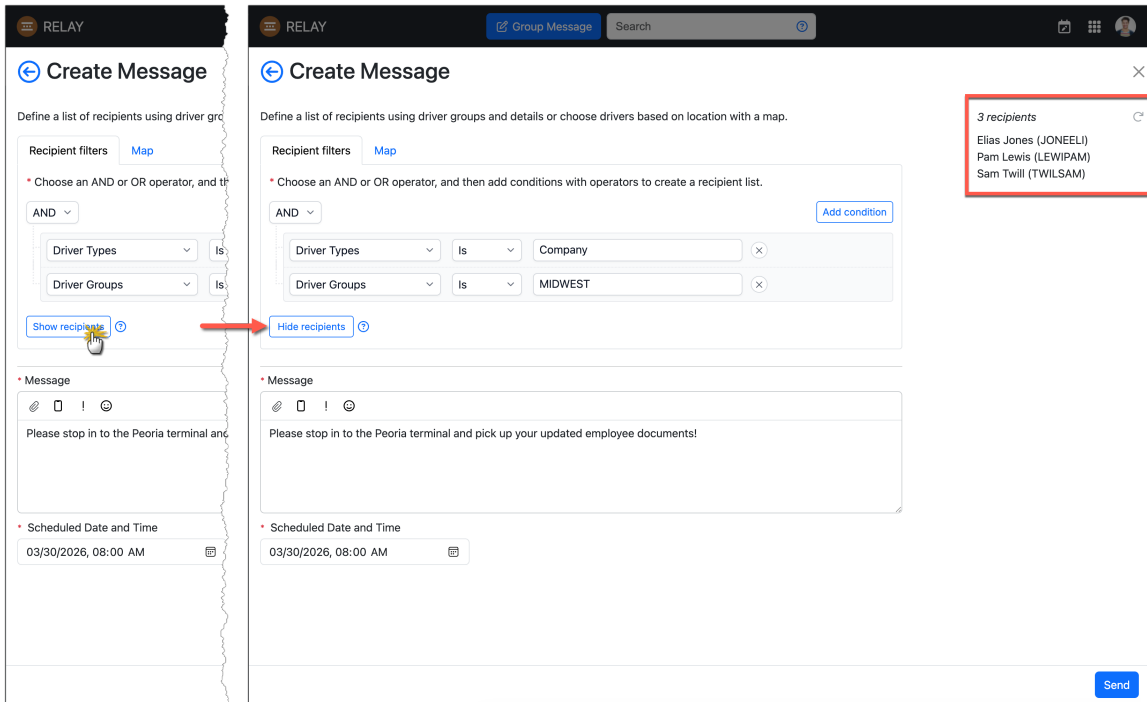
RELAY

Create Message

Define a list of recipients using driver gro

Recipient filters Map

* Choose an AND or OR operator, and th

AND

Driver Types Is

Driver Groups Is

Show recipients

* Message

Please stop in to the Peoria terminal and

* Scheduled Date and Time

03/30/2026, 08:00 AM

RELAY Group Message Search

Create Message

Define a list of recipients using driver groups and details or choose drivers based on location with a map.

Recipient filters Map

* Choose an AND or OR operator, and then add conditions with operators to create a recipient list.

AND Add condition

Driver Types Is Company

Driver Groups Is MIDWEST

Hide recipients

* Message

Please stop in to the Peoria terminal and pick up your updated employee documents!

* Scheduled Date and Time

03/30/2026, 08:00 AM

3 recipients

Elias Jones (JONEELI)
Pam Lewis (LEWIPAM)
Sam Twill (TWILSAM)

Send